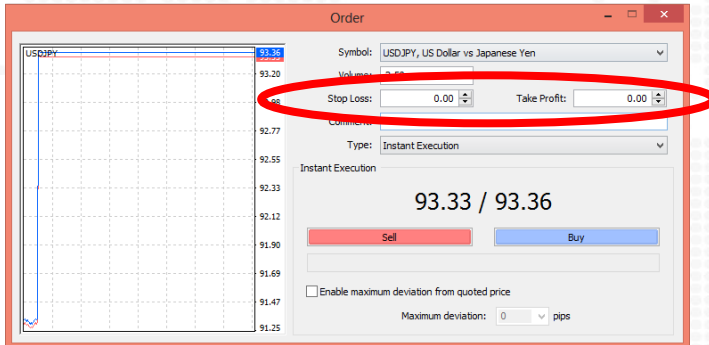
Order

USDJPY

93.36
93.20
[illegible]98
92.77
92.55
92.33
92.12
91.90
91.69
91.47
91.25

Symbol: USDJPY, US Dollar vs Japanese Yen

Volume: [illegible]

Stop Loss: 0.00

Take Profit: 0.00

Comment: 

Type: Instant Execution

Instant Execution

93.33 / 93.36

Sell

Buy

Enable maximum deviation from quoted price

Maximum deviation: 0 pips